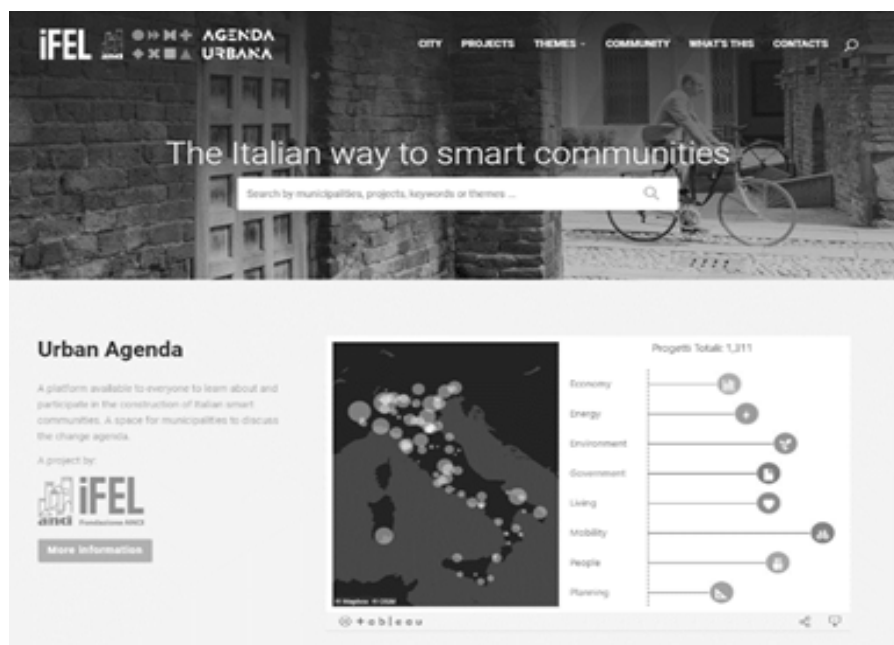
iFEL AGENDA URBANA

CITY PROJECTS THEMES COMMUNITY WHAT'S THIS CONTACTS

The Italian way to smart communities

Search by municipalities, projects, keywords or themes ...

Urban Agenda

A platform available to everyone to learn about and participate in the construction of Italian smart communities. A space for municipalities to discuss the change agenda.

A project by:

anci iFEL Fondazione ANCI

More information

Progetti Totali: 1,311

Economy
Energy
Environment
Government
Living
Mobility
People
Planning

© Mapbox © OSM

+ a b l e a u